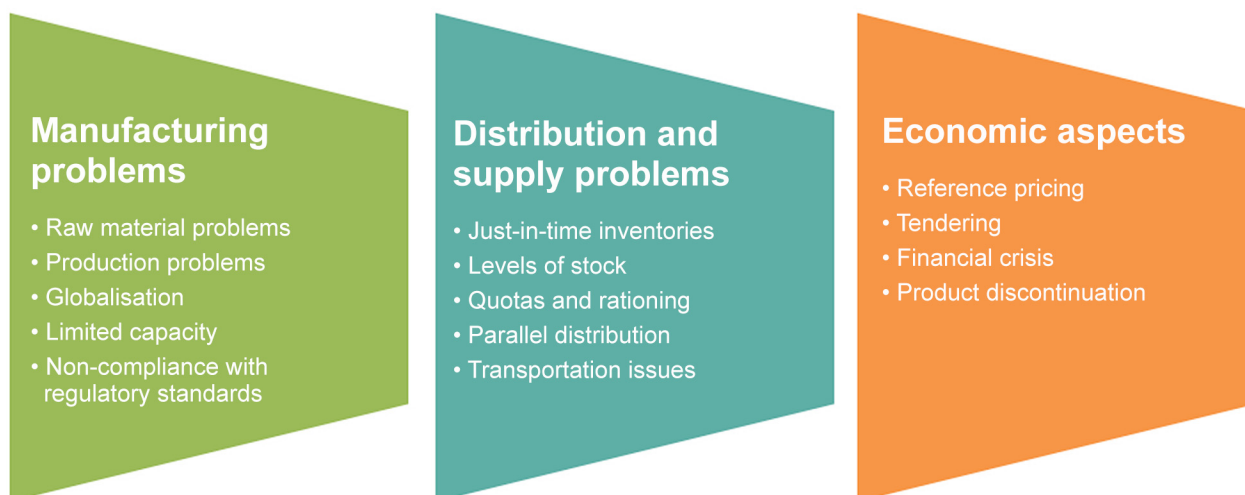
Manufacturing problems

• Raw material problems
• Production problems
• Globalisation
• Limited capacity
• Non-compliance with regulatory standards

Distribution and supply problems

• Just-in-time inventories
• Levels of stock
• Quotas and rationing
• Parallel distribution
• Transportation issues

Economic aspects

• Reference pricing
• Tendering
• Financial crisis
• Product discontinuation